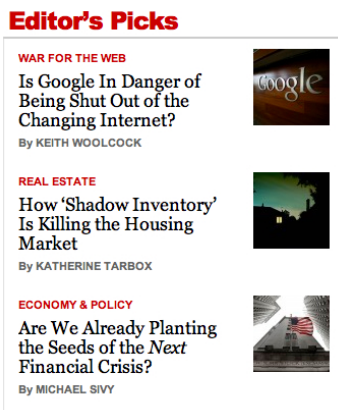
Editor's Picks

WAR FOR THE WEB

Is Google In Danger of Being Shut Out of the Changing Internet?

By KEITH WOOLCOCK

Google

REAL ESTATE

How 'Shadow Inventory' Is Killing the Housing Market

By KATHERINE TARBOX

ECONOMY & POLICY

Are We Already Planting the Seeds of the *Next* Financial Crisis?

By MICHAEL SIVY